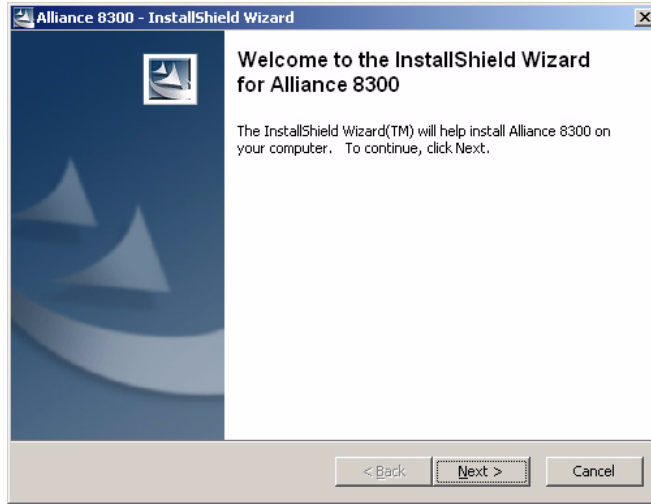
Alliance 8300 - InstallShield Wizard

Welcome to the InstallShield Wizard for Alliance 8300

The InstallShield Wizard(TM) will help install Alliance 8300 on your computer. To continue, click Next.

< Back
Next >
Cancel